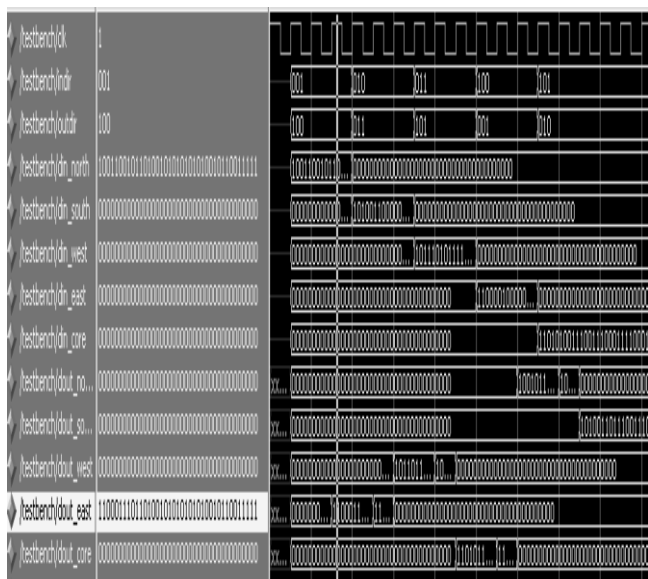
/testbench/clk 1
/testbench/indir 001
/testbench/outdir 100
/testbench/din_north 10011001011010010101010101001011001111
/testbench/din_south 00000000000000000000000000000000
/testbench/din_west 00000000000000000000000000000000
/testbench/din_east 00000000000000000000000000000000
/testbench/din_core 00000000000000000000000000000000
/testbench/dout_no... 00000000000000000000000000000000
/testbench/dout_so... 00000000000000000000000000000000
/testbench/dout_west 00000000000000000000000000000000
/testbench/dout_east 11000111011010010101010100101100111111
/testbench/dout_core 00000000000000000000000000000000

001 010 011 100 101
100 011 101 001 010
1001100101... 00000000000000000000000000000000
000000000... 1001011000... 00000000000000000000000000000000
00000000000000000000... 1011001011... 00000000000000000000000000000000
00000000000000000000000000000000 110001000... 00000000000000000000000000000000
00000000000000000000000000000000 11010001100110001110000
XX... 00000000000000000000000000000000 100011... 10... 00000000000000000
XX... 00000000000000000000000000000000 1010010110011010
XX... 00000000000000000... 101011... 10... 00000000000000000000000000000000
XX... 000000... 100011... 11... 00000000000000000000000000000000
XX... 00000000000000000000000000000000 1101011... 11... 00000000000000000